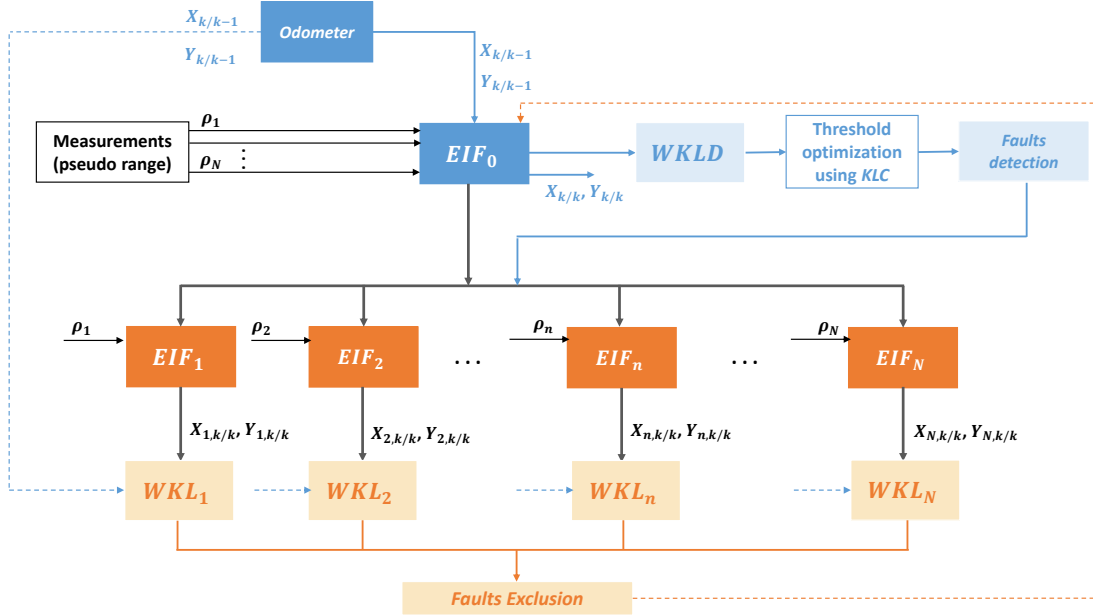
$X_{k/k-1}$

$Y_{k/k-1}$

Odometer

$X_{k/k-1}$

$Y_{k/k-1}$

Measurements (pseudo range)

$\rho_1$

$\rho_N$

$\vdots$

$EIF_0$

$X_{k/k}, Y_{k/k}$

$WKLD$

Threshold optimization using KLC

Faults detection

$\rho_1$

$EIF_1$

$\rho_2$

$EIF_2$

$\dots$

$\rho_n$

$EIF_n$

$\dots$

$\rho_N$

$EIF_N$

$X_{1,k/k}, Y_{1,k/k}$

$X_{2,k/k}, Y_{2,k/k}$

$X_{n,k/k}, Y_{n,k/k}$

$X_{N,k/k}, Y_{N,k/k}$

$WKL_1$

$WKL_2$

$WKL_n$

$WKL_N$

Faults Exclusion